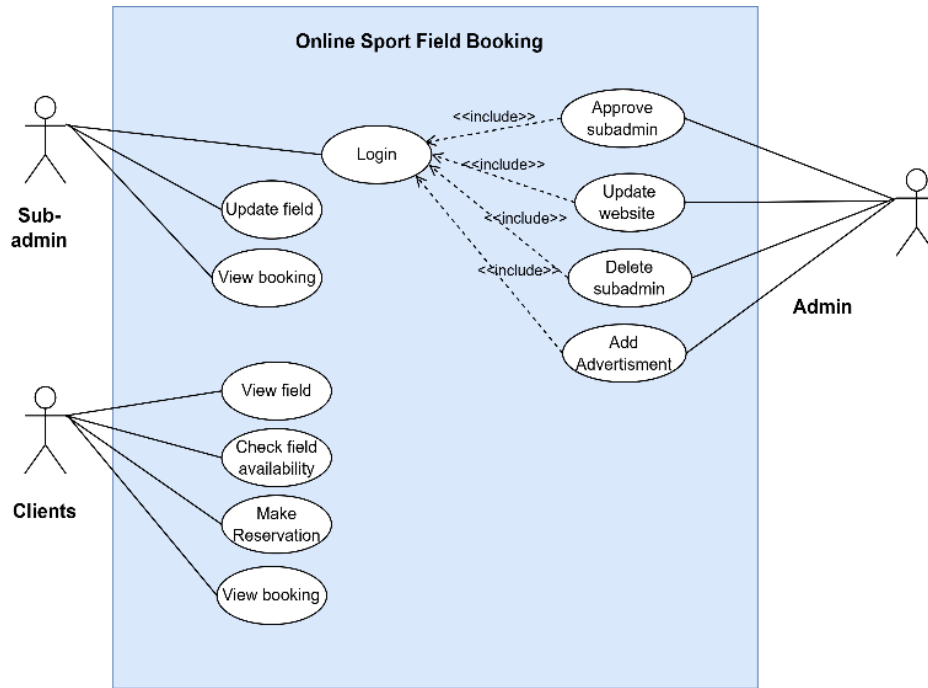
Online Sport Field Booking

Sub-admin

Login

<<include>>

Approve subadmin

<<include>>

Update website

<<include>>

Delete subadmin

<<include>>

Add Advertisment

Update field

View booking

Admin

Clients

View field

Check field availability

Make Reservation

View booking